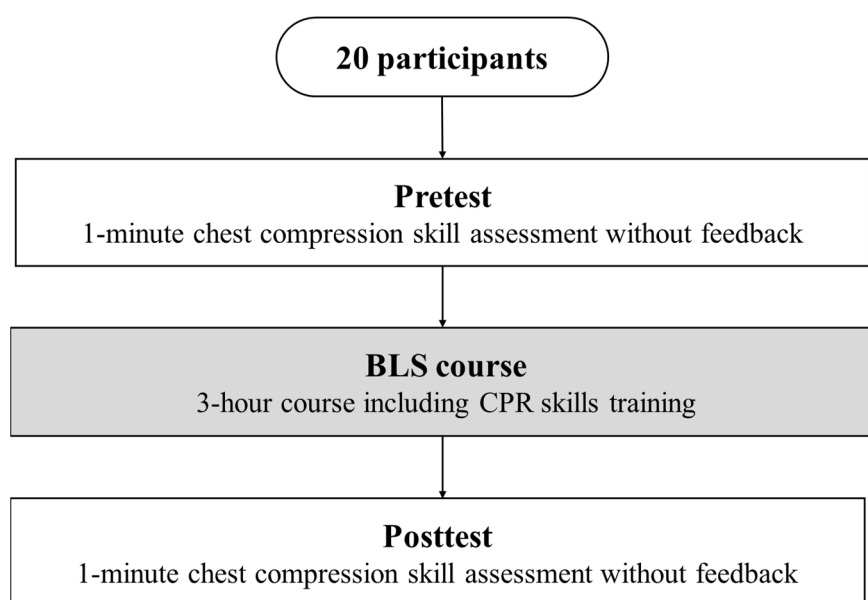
20 participants

Pretest
1-minute chest compression skill assessment without feedback

BLS course
3-hour course including CPR skills training

Posttest
1-minute chest compression skill assessment without feedback